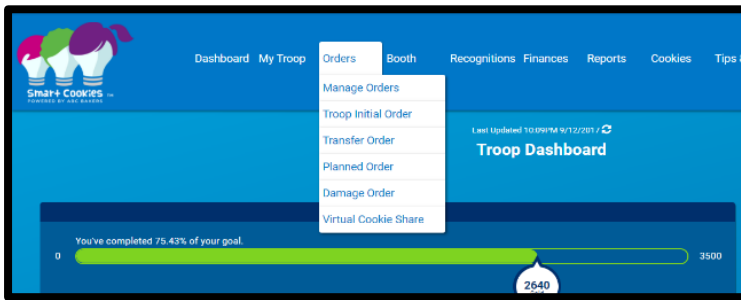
Smart Cookies™
POWERED BY ABC BAKERS

Dashboard My Troop Orders Booth Recognitions Finances Reports Cookies Tips a

Manage Orders
Troop Initial Order
Transfer Order
Planned Order
Damage Order
Virtual Cookie Share

Last Updated 10:09PM 9/12/201

Troop Dashboard

You've completed 75.43% of your goal.

0

3500

2640